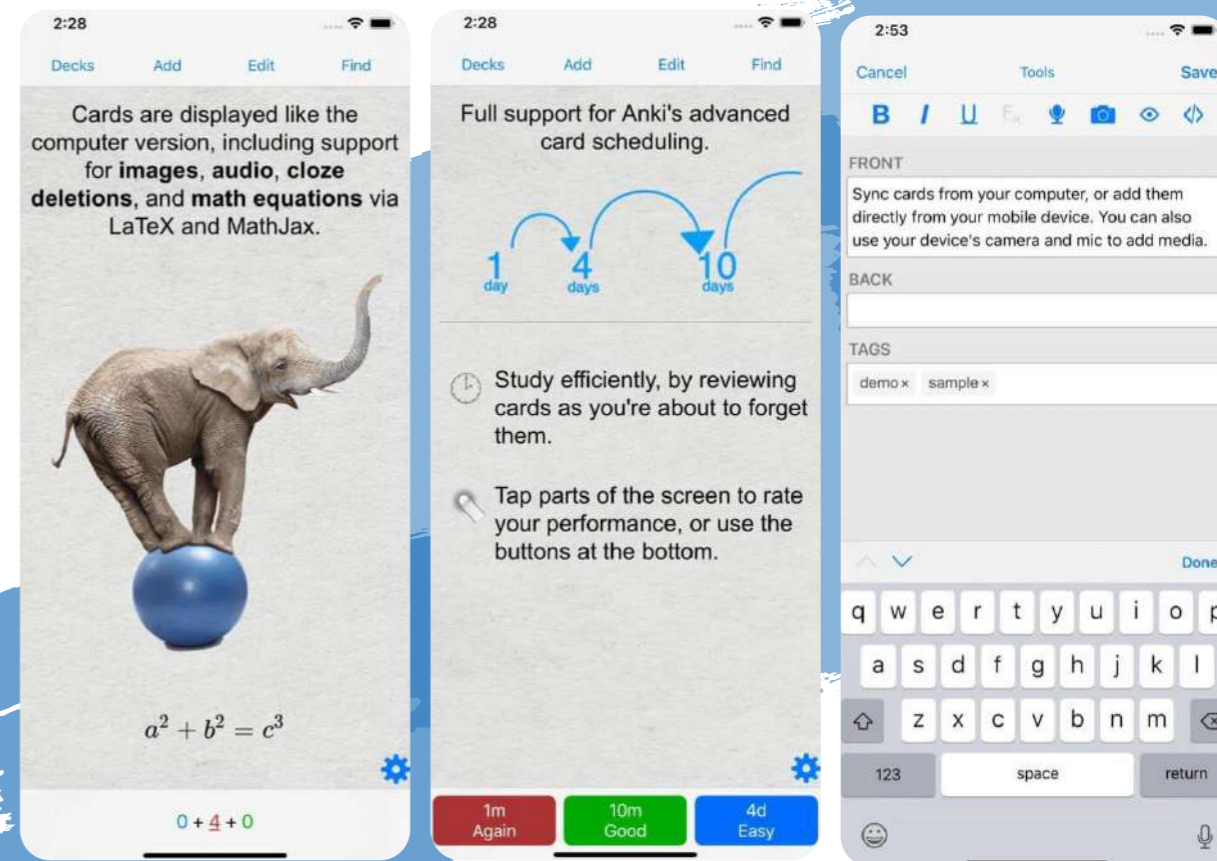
2:28

Decks Add Edit Find

Cards are displayed like the computer version, including support for **images**, **audio**, **cloze deletions**, and **math equations** via LaTeX and MathJax.

$a^2 + b^2 = c^3$

0 + 4 + 0

2:28

Decks Add Edit Find

Full support for Anki's advanced card scheduling.

1 day 4 days 10 days

Study efficiently, by reviewing cards as you're about to forget them.

Tap parts of the screen to rate your performance, or use the buttons at the bottom.

1m Again

10m Good

4d Easy

2:53

Cancel Tools Save

B I U

FRONT

Sync cards from your computer, or add them directly from your mobile device. You can also use your device's camera and mic to add media.

BACK

TAGS

demo × sample ×

Done

q w e r t y u i o p

a s d f g h j k l

z x c v b n m

123 space return